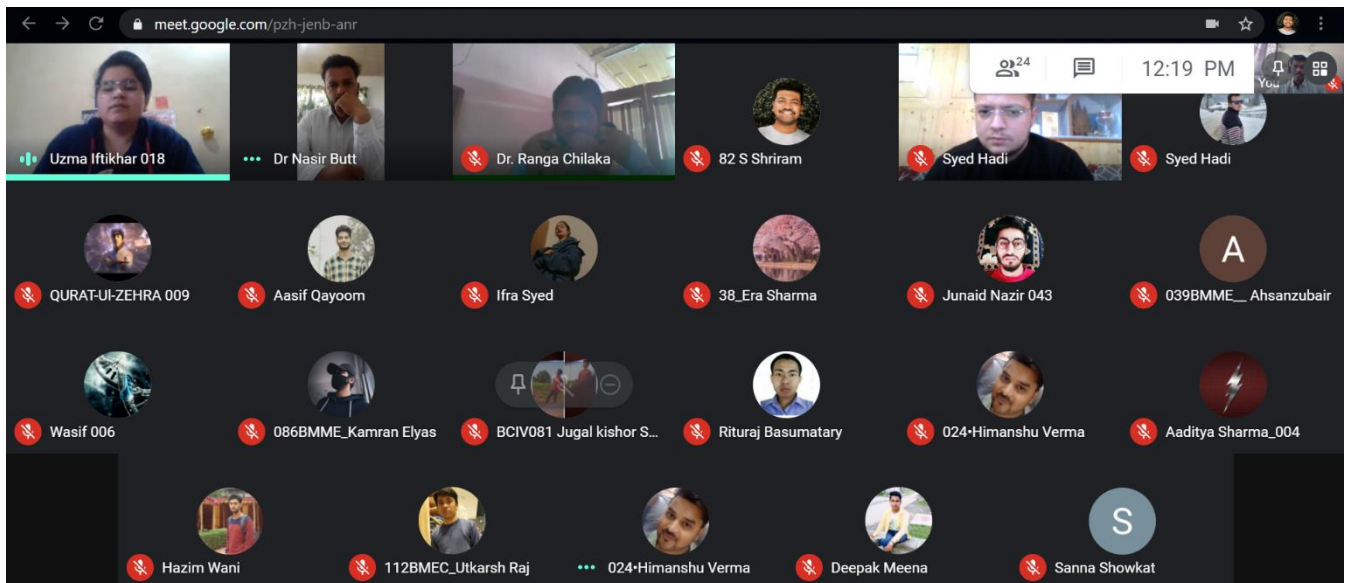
meet.google.com/pzh-jenb-anr

24

12:19 PM

You

Uzma Iftikhar 018

Dr Nasir Butt

Dr. Ranga Chilaka

82 S Shriram

Syed Hadi

Syed Hadi

QURAT-Ul-ZEHRA 009

Aasif Qayoom

Ifra Syed

38_Era Sharma

Junaid Nazir 043

A

039BMME__ Ahsanzubair

Wasif 006

086BMME_Kamran Elyas

BCIV081 Jugal kishor S...

Rituraj Basumatary

024•Himanshu Verma

Aaditya Sharma_004

Hazim Wani

112BMEC_Utkarsh Raj

024•Himanshu Verma

Deepak Meena

S

Sanna Showkat